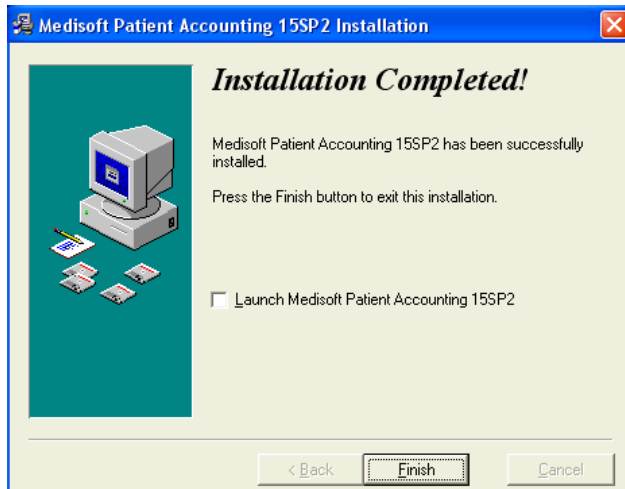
Medisoft Patient Accounting 15SP2 Installation

Installation Completed!

Medisoft Patient Accounting 15SP2 has been successfully installed.

Press the Finish button to exit this installation.

Launch Medisoft Patient Accounting 15SP2

< Back

Finish

Cancel